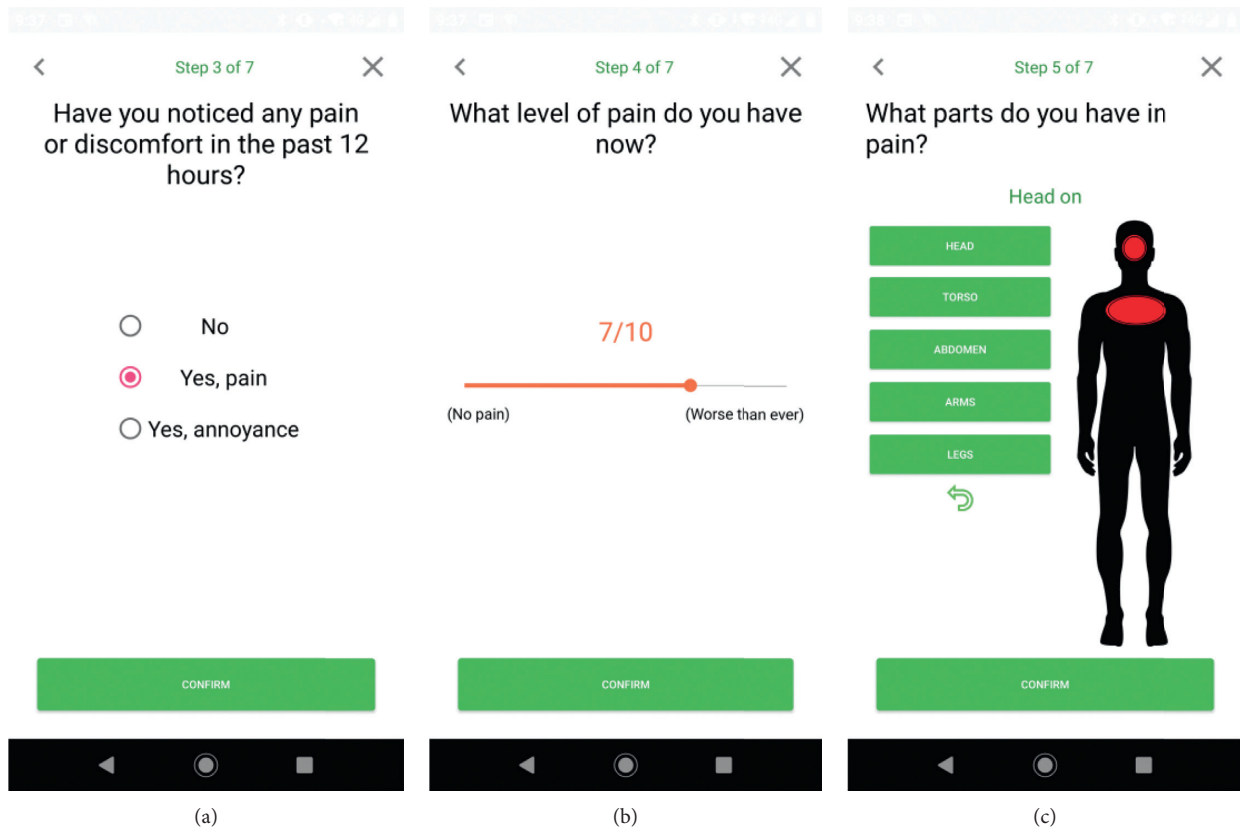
Step 3 of 7

Have you noticed any pain or discomfort in the past 12 hours?

No

Yes, pain

Yes, annoyance

CONFIRM

(a)

Step 4 of 7

What level of pain do you have now?

7/10

(No pain)

(Worse than ever)

CONFIRM

(b)

Step 5 of 7

What parts do you have in pain?

Head on

HEAD

TORSO

ABDOMEN

ARMS

LEGS

CONFIRM

(c)